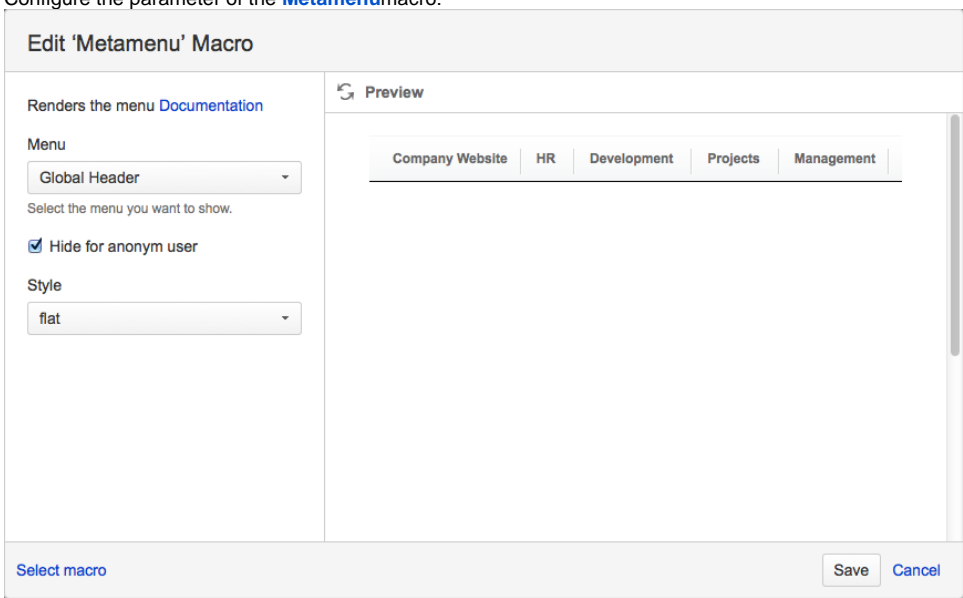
Configure the parameter of the Metamenumacro.

Edit 'Metamenu' Macro

Renders the menu Documentation

Menu

Global Header

Select the menu you want to show.

Hide for anonym user

Style

flat

Preview

| Company Website | HR | Development | Projects | Management |
|---|---|---|---|---|

Select macro

Save

Cancel